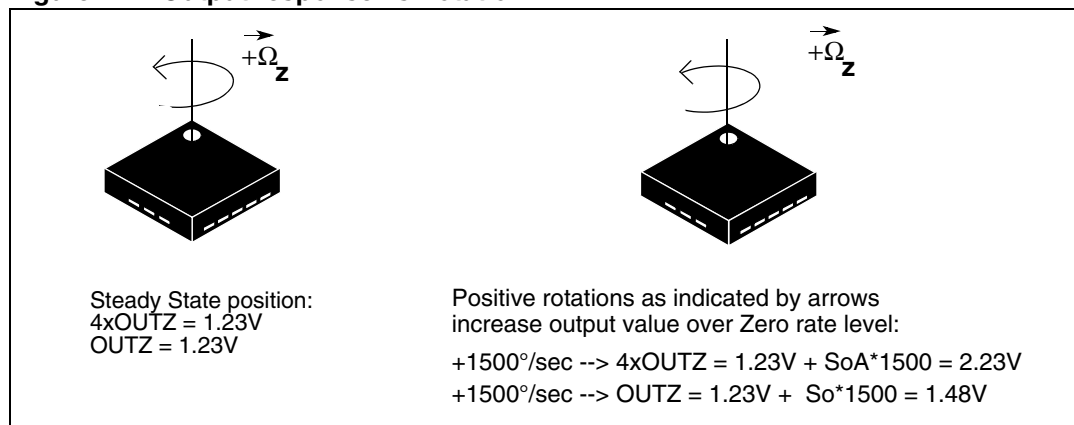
$\overrightarrow{+\Omega_z}$

$\overrightarrow{+\Omega_z}$

Steady State position:
4xOUTZ = 1.23V
OUTZ = 1.23V

Positive rotations as indicated by arrows increase output value over Zero rate level:

+1500°/sec --> 4xOUTZ = 1.23V + SoA*1500 = 2.23V

+1500°/sec --> OUTZ = 1.23V + So*1500 = 1.48V